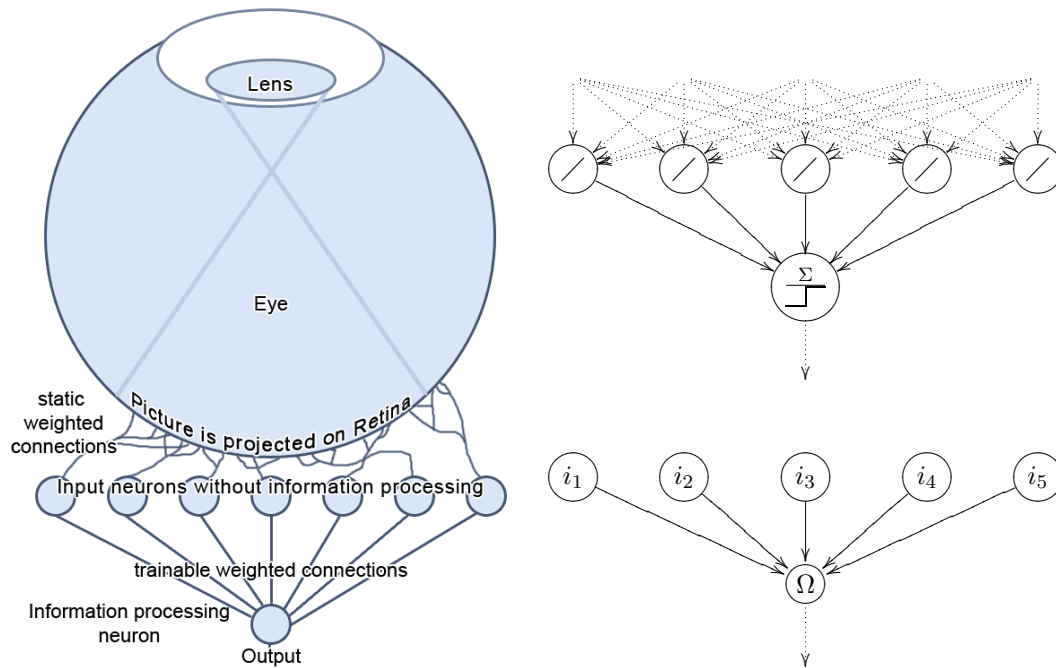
Lens

Eye

Picture is projected on Retina

static weighted connections

Input neurons without information processing

trainable weighted connections

Information processing neuron

Output

$\Sigma$

$i_1$ $i_2$ $i_3$ $i_4$ $i_5$

$\Omega$